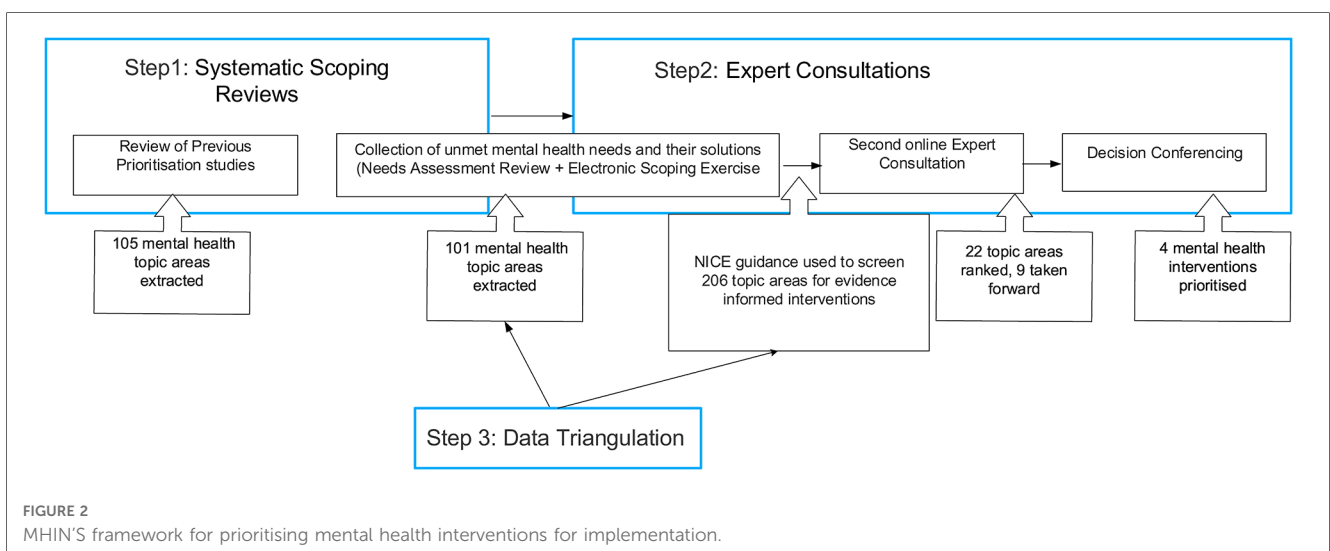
Step1: Systematic Scoping Reviews

Step2: Expert Consultations

Review of Previous Prioritisation studies

Collection of unmet mental health needs and their solutions (Needs Assessment Review + Electronic Scoping Exercise

Second online Expert Consultation

Decision Conferencing

105 mental health topic areas extracted

101 mental health topic areas extracted

NICE guidance used to screen 206 topic areas for evidence informed interventions

22 topic areas ranked, 9 taken forward

4 mental health interventions prioritised

Step 3: Data Triangulation

FIGURE 2
MHIN'S framework for prioritising mental health interventions for implementation.